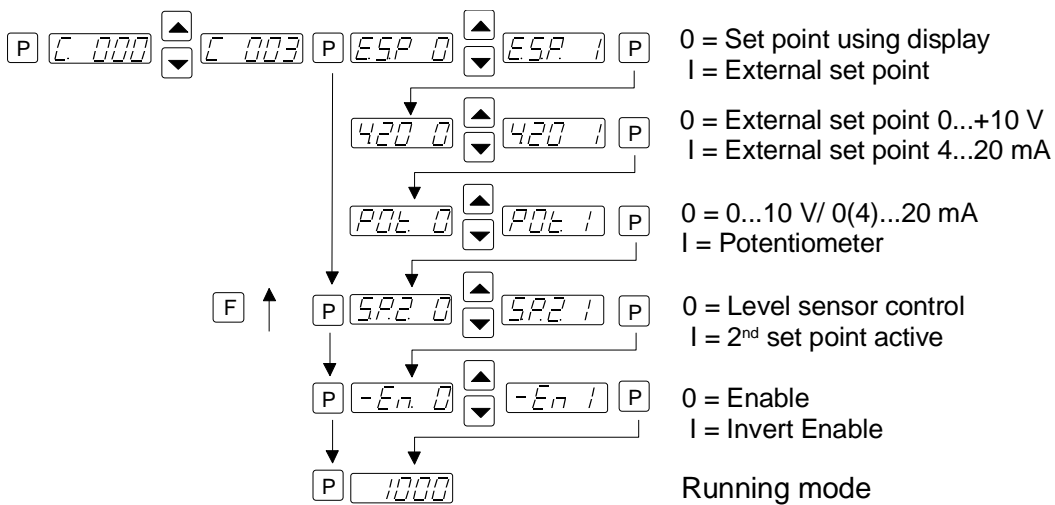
P C. 000 C 003 P E.S.P. 0 E.S.P. 1 P

0 = Set point using display
I = External set point

420 0 420 1 P

0 = External set point 0...+10 V
I = External set point 4...20 mA

P.O.t. 0 P.O.t. 1 P

0 = 0...10 V/ 0(4)...20 mA
I = Potentiometer

F P S.P.2. 0 S.P.2. 1 P

0 = Level sensor control
I = 2$^{nd}$ set point active

P -E.n. 0 -E.n 1 P

0 = Enable
I = Invert Enable

P 1000

Running mode